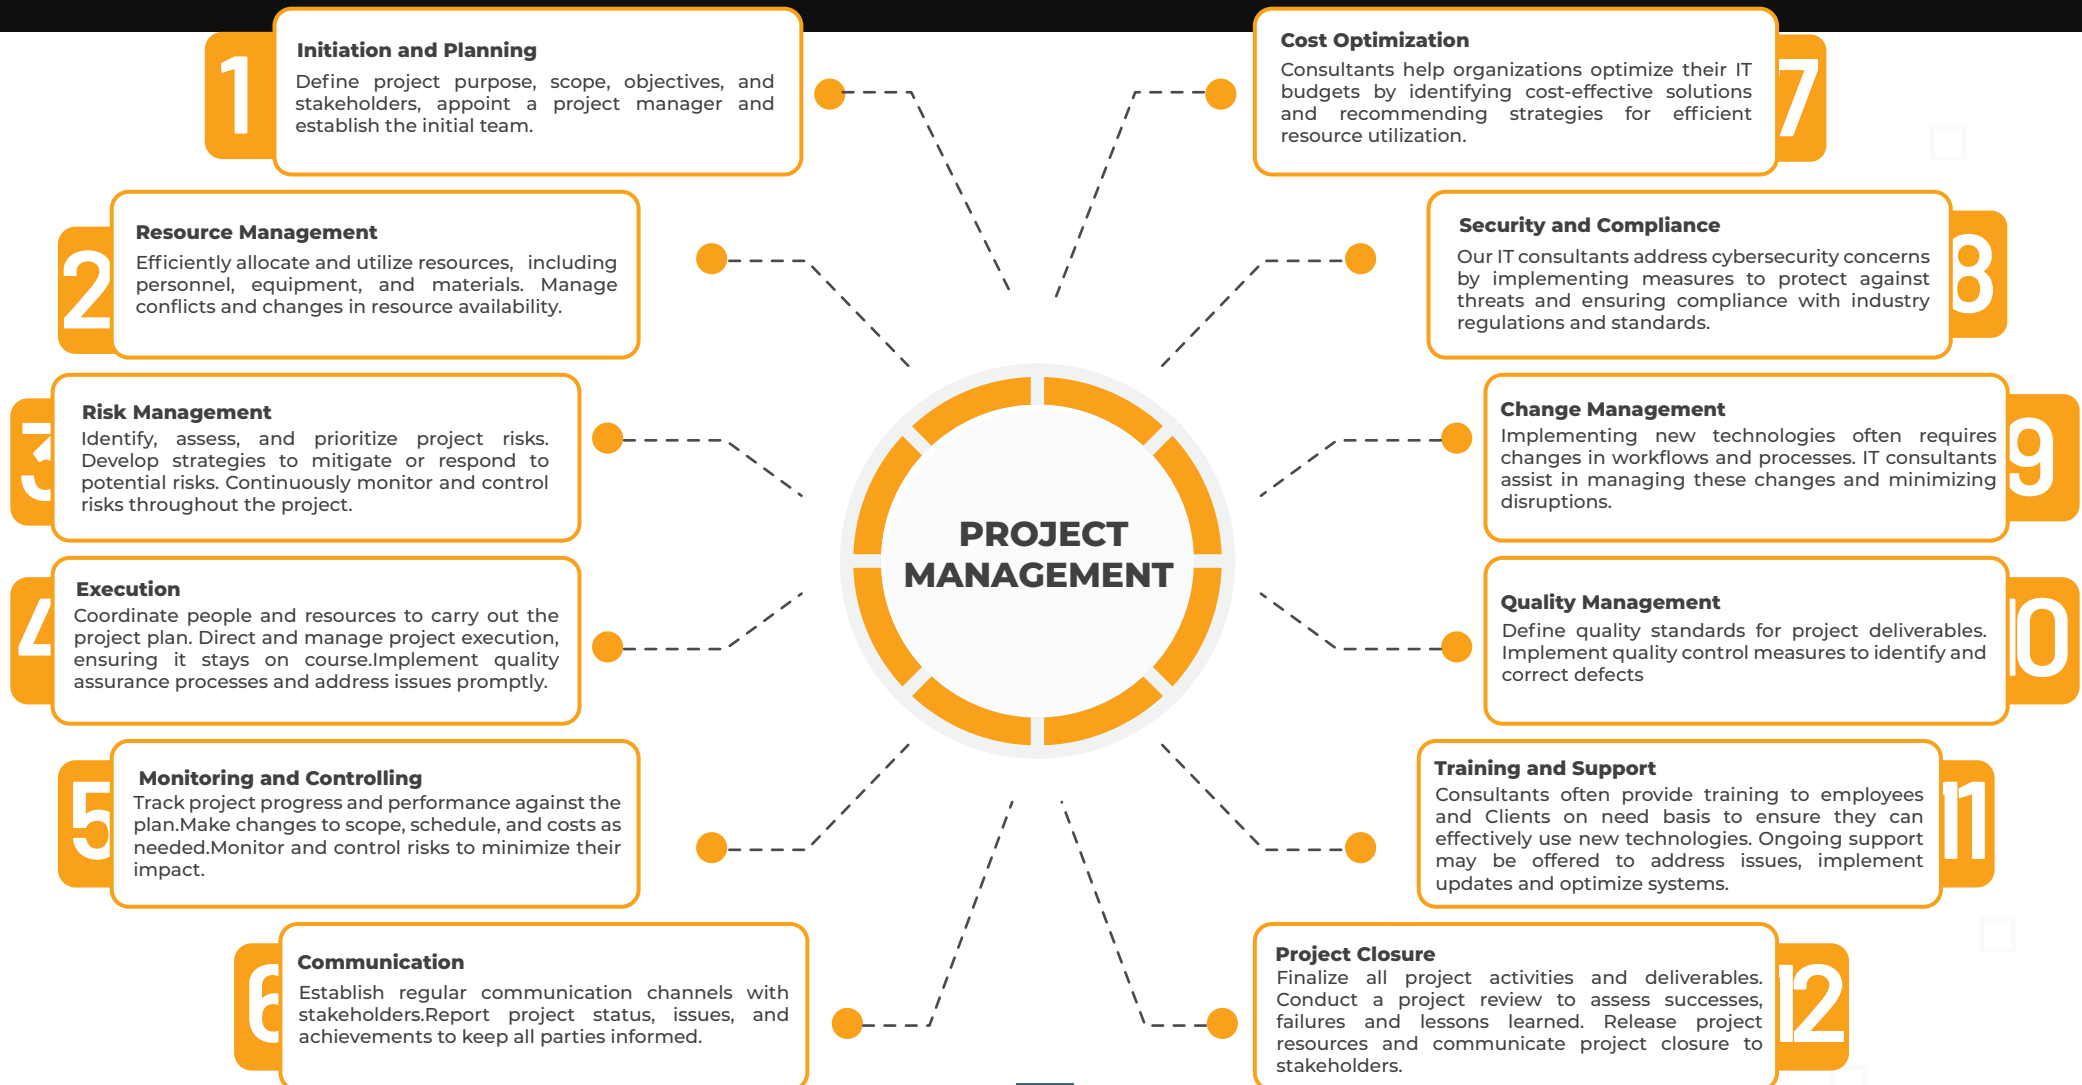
1
Initiation and Planning
Define project purpose, scope, objectives, and stakeholders, appoint a project manager and establish the initial team.

2
Resource Management
Efficiently allocate and utilize resources, including personnel, equipment, and materials. Manage conflicts and changes in resource availability.

3
Risk Management
Identify, assess, and prioritize project risks. Develop strategies to mitigate or respond to potential risks. Continuously monitor and control risks throughout the project.

4
Execution
Coordinate people and resources to carry out the project plan. Direct and manage project execution, ensuring it stays on course.Implement quality assurance processes and address issues promptly.

5
Monitoring and Controlling
Track project progress and performance against the plan.Make changes to scope, schedule, and costs as needed.Monitor and control risks to minimize their impact.

6
Communication
Establish regular communication channels with stakeholders.Report project status, issues, and achievements to keep all parties informed.

PROJECT MANAGEMENT

7
Cost Optimization
Consultants help organizations optimize their IT budgets by identifying cost-effective solutions and recommending strategies for efficient resource utilization.

8
Security and Compliance
Our IT consultants address cybersecurity concerns by implementing measures to protect against threats and ensuring compliance with industry regulations and standards.

9
Change Management
Implementing new technologies often requires changes in workflows and processes. IT consultants assist in managing these changes and minimizing disruptions.

10
Quality Management
Define quality standards for project deliverables. Implement quality control measures to identify and correct defects

11
Training and Support
Consultants often provide training to employees and Clients on need basis to ensure they can effectively use new technologies. Ongoing support may be offered to address issues, implement updates and optimize systems.

12
Project Closure
Finalize all project activities and deliverables. Conduct a project review to assess successes, failures and lessons learned. Release project resources and communicate project closure to stakeholders.